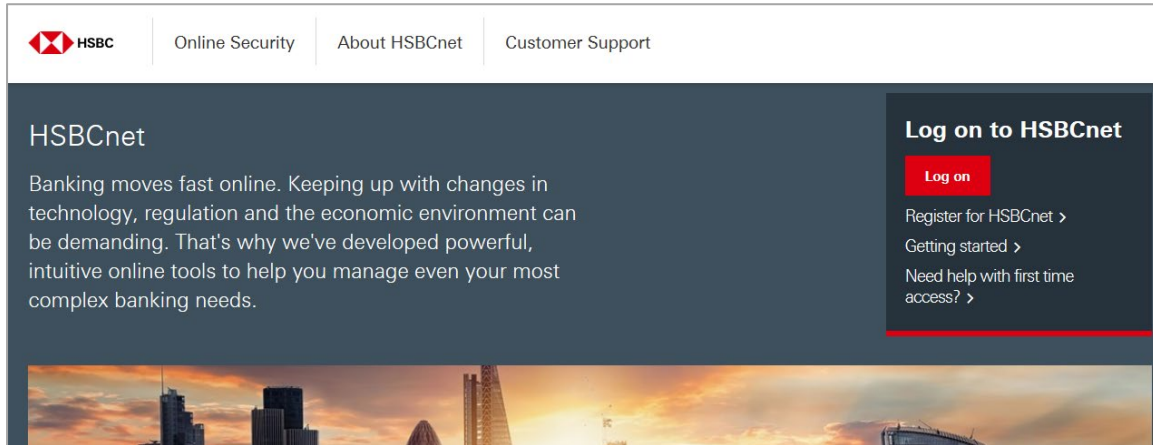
HSBC Online Security About HSBCnet Customer Support

HSBCnet

Banking moves fast online. Keeping up with changes in technology, regulation and the economic environment can be demanding. That's why we've developed powerful, intuitive online tools to help you manage even your most complex banking needs.

Log on to HSBCnet

Log on

Register for HSBCnet >

Getting started >

Need help with first time access? >